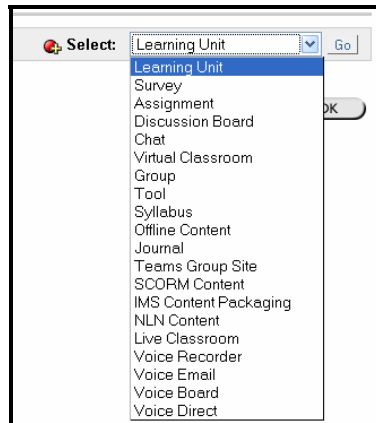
Select: Learning Unit Go

Learning Unit
Survey
Assignment
Discussion Board
Chat
Virtual Classroom
Group
Tool
Syllabus
Offline Content
Journal
Teams Group Site
SCORM Content
IMS Content Packaging
NLN Content
Live Classroom
Voice Recorder
Voice Email
Voice Board
Voice Direct

OK